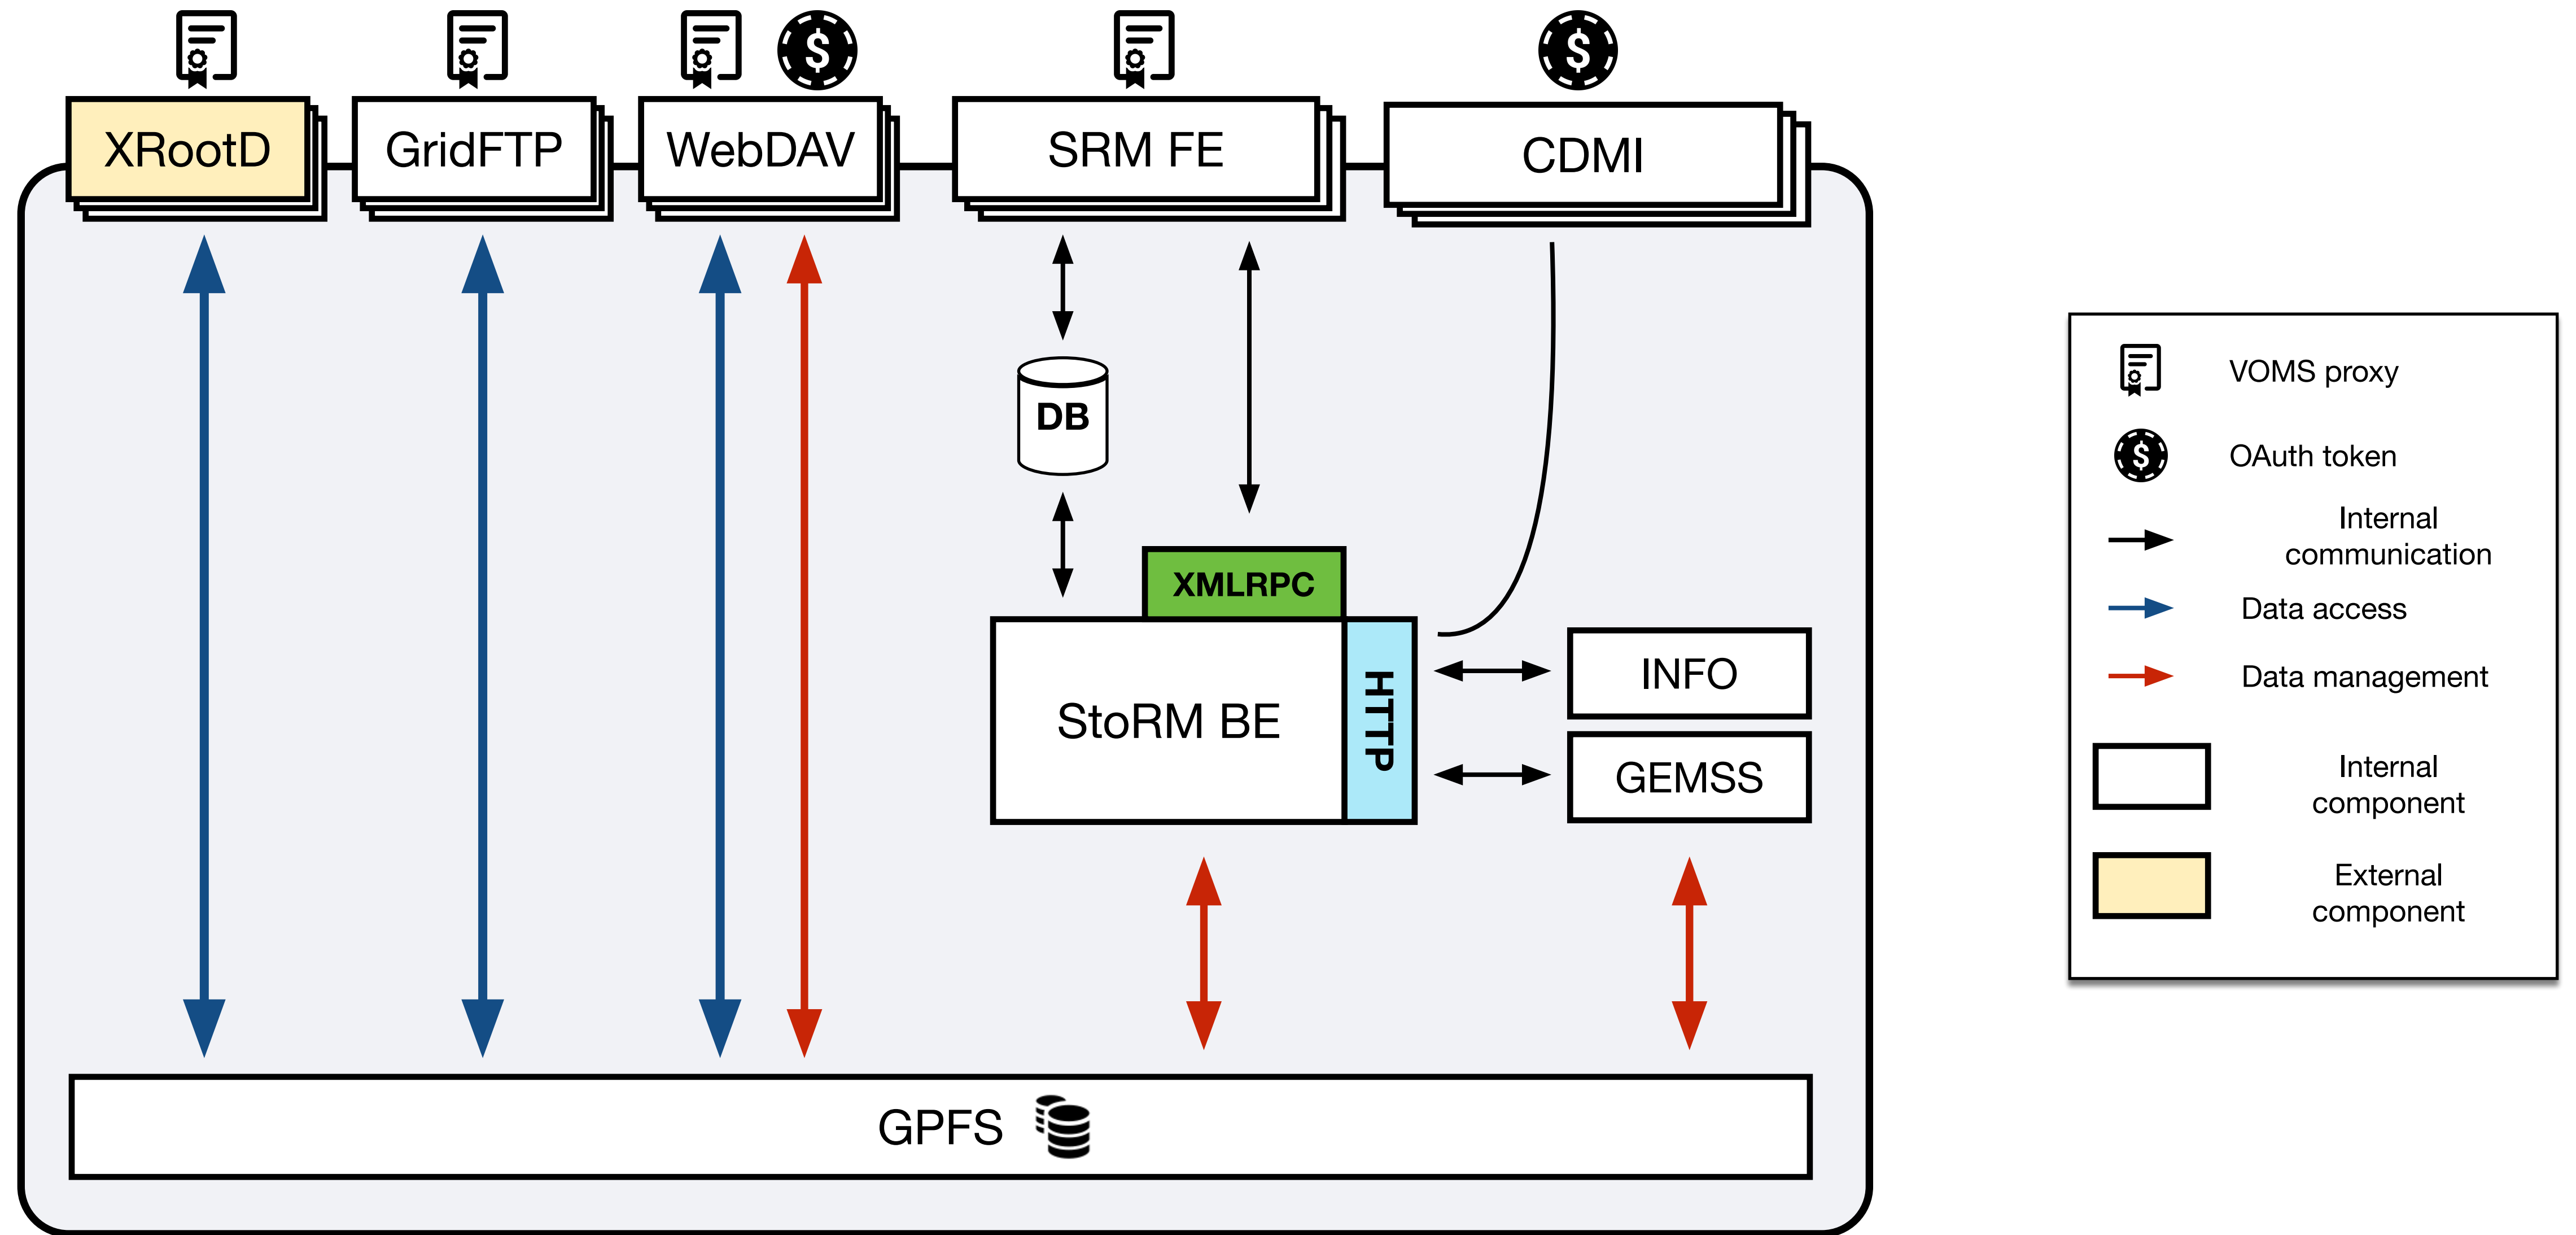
XRootD

GridFTP

WebDAV

SRM FE

CDMI

DB

XMLRPC

StoRM BE

HTTP

INFO

GEMSS

GPFS

VOMS proxy

OAuth token

Internal communication

Data access

Data management

Internal component

External component